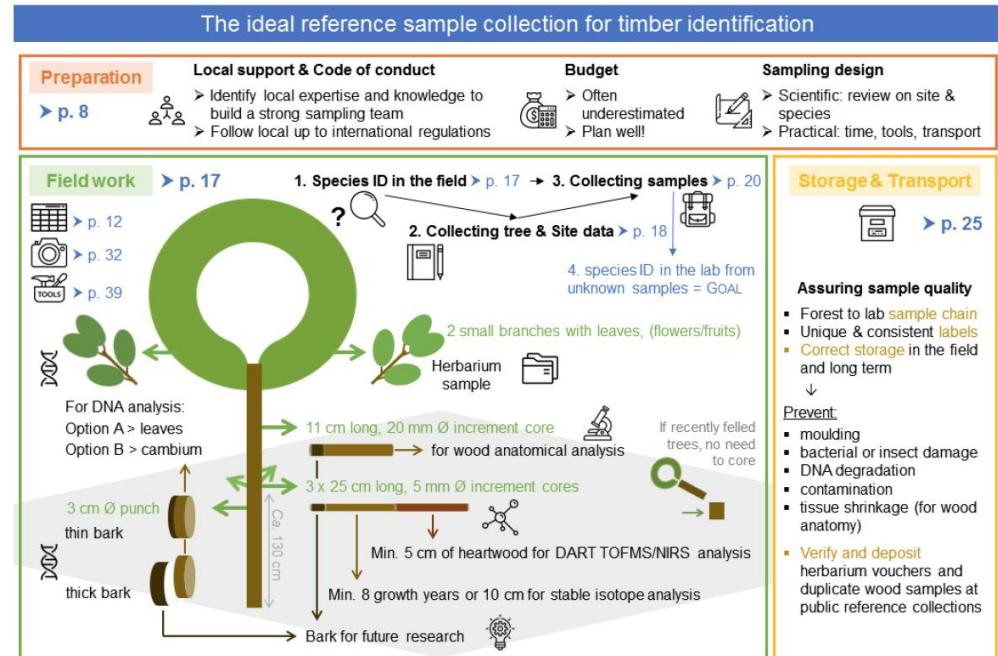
The ideal reference sample collection for timber identification

Preparation
➤ p. 8

Local support & Code of conduct
➤ Identify local expertise and knowledge to build a strong sampling team
➤ Follow local up to international regulations

Budget
➤ Often underestimated
➤ Plan well!

Sampling design
➤ Scientific: review on site & species
➤ Practical: time, tools, transport

Field work ➤ p. 17

➤ p. 12
➤ p. 32
TOOLS ➤ p. 39

1. Species ID in the field ➤ p. 17 → 3. Collecting samples ➤ p. 20

?

2. Collecting tree & Site data ➤ p. 18

4. species ID in the lab from unknown samples = GOAL

2 small branches with leaves, (flowers/fruits)

Herbarium sample

For DNA analysis:
Option A > leaves
Option B > cambium

11 cm long, 20 mm Ø increment core

for wood anatomical analysis

If recently felled trees, no need to core

3 cm Ø punch

thin bark

3 x 25 cm long, 5 mm Ø increment cores

Ca. 130 cm

Min. 5 cm of heartwood for DART TOFMS/NIRS analysis

thick bark

Min. 8 growth years or 10 cm for stable isotope analysis

Bark for future research

Storage & Transport

➤ p. 25

Assuring sample quality
▪ Forest to lab sample chain
▪ Unique & consistent labels
▪ Correct storage in the field and long term
↓
Prevent:
▪ moulding
▪ bacterial or insect damage
▪ DNA degradation
▪ contamination
▪ tissue shrinkage (for wood anatomy)

▪ Verify and deposit herbarium vouchers and duplicate wood samples at public reference collections